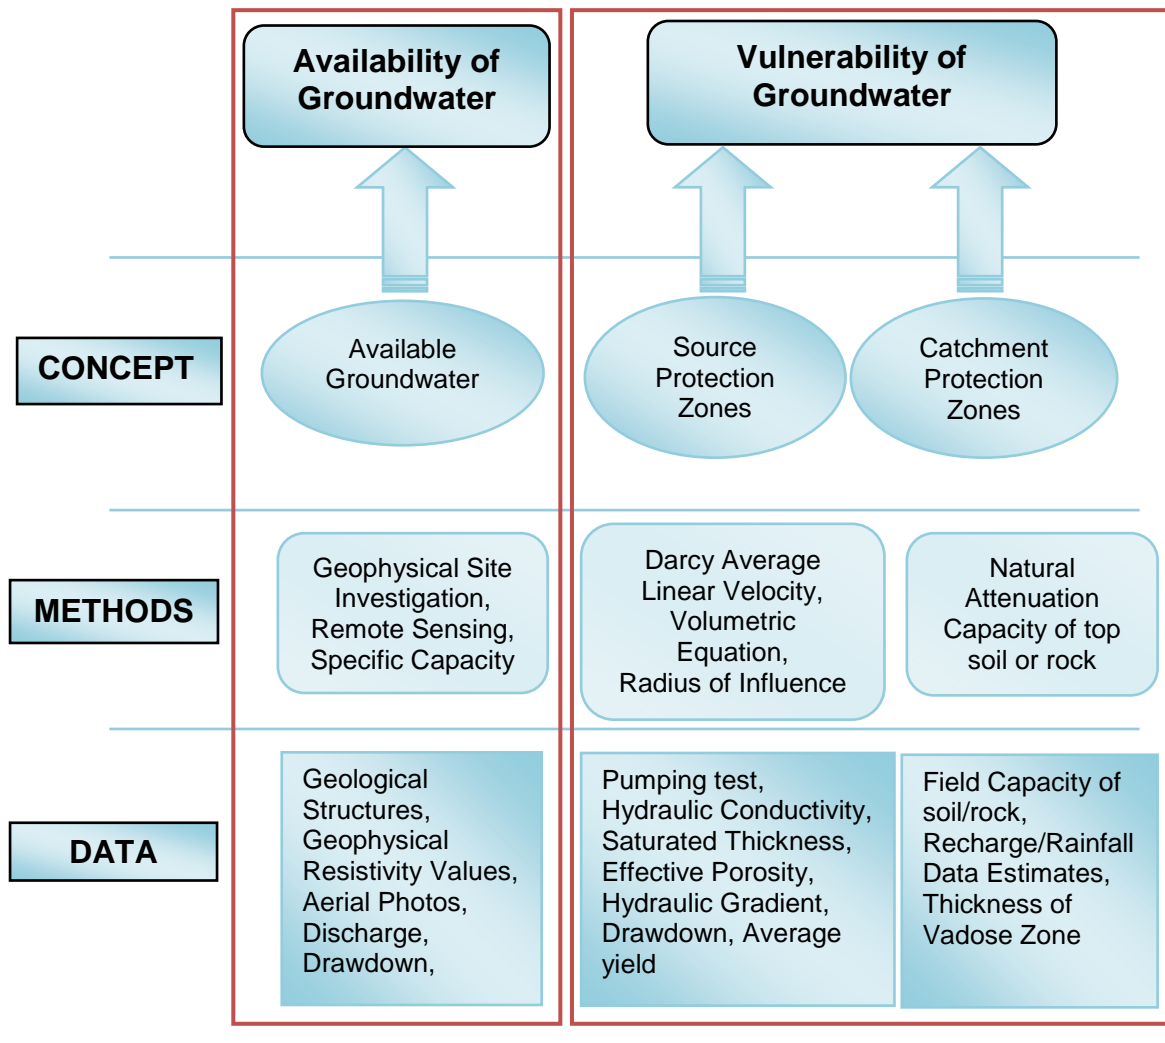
Availability of Groundwater

Vulnerability of Groundwater

CONCEPT

Available Groundwater

Source Protection Zones

Catchment Protection Zones

METHODS

Geophysical Site Investigation, Remote Sensing, Specific Capacity

Darcy Average Linear Velocity, Volumetric Equation, Radius of Influence

Natural Attenuation Capacity of top soil or rock

DATA

Geological Structures, Geophysical Resistivity Values, Aerial Photos, Discharge, Drawdown,

Pumping test, Hydraulic Conductivity, Saturated Thickness, Effective Porosity, Hydraulic Gradient, Drawdown, Average yield

Field Capacity of soil/rock, Recharge/Rainfall Data Estimates, Thickness of Vadose Zone